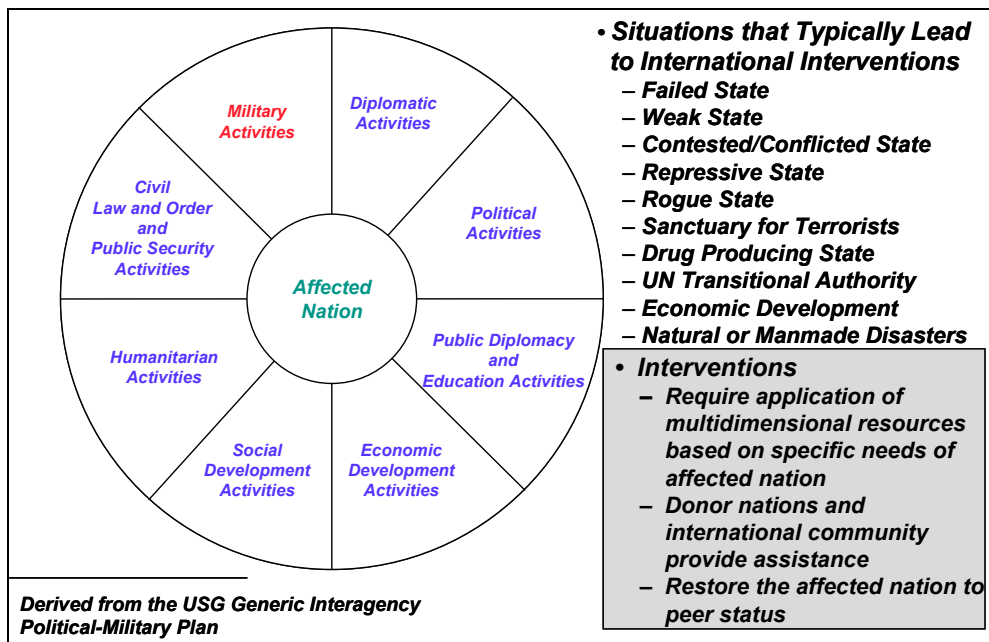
Military Activities

Diplomatic Activities

Civil Law and Order and Public Security Activities

Political Activities

Affected Nation

Humanitarian Activities

Public Diplomacy and Education Activities

Social Development Activities

Economic Development Activities

Derived from the USG Generic Interagency Political-Military Plan

• Situations that Typically Lead to International Interventions
– Failed State
– Weak State
– Contested/Conflicted State
– Repressive State
– Rogue State
– Sanctuary for Terrorists
– Drug Producing State
– UN Transitional Authority
– Economic Development
– Natural or Manmade Disasters

• Interventions
– Require application of multidimensional resources based on specific needs of affected nation
– Donor nations and international community provide assistance
– Restore the affected nation to peer status